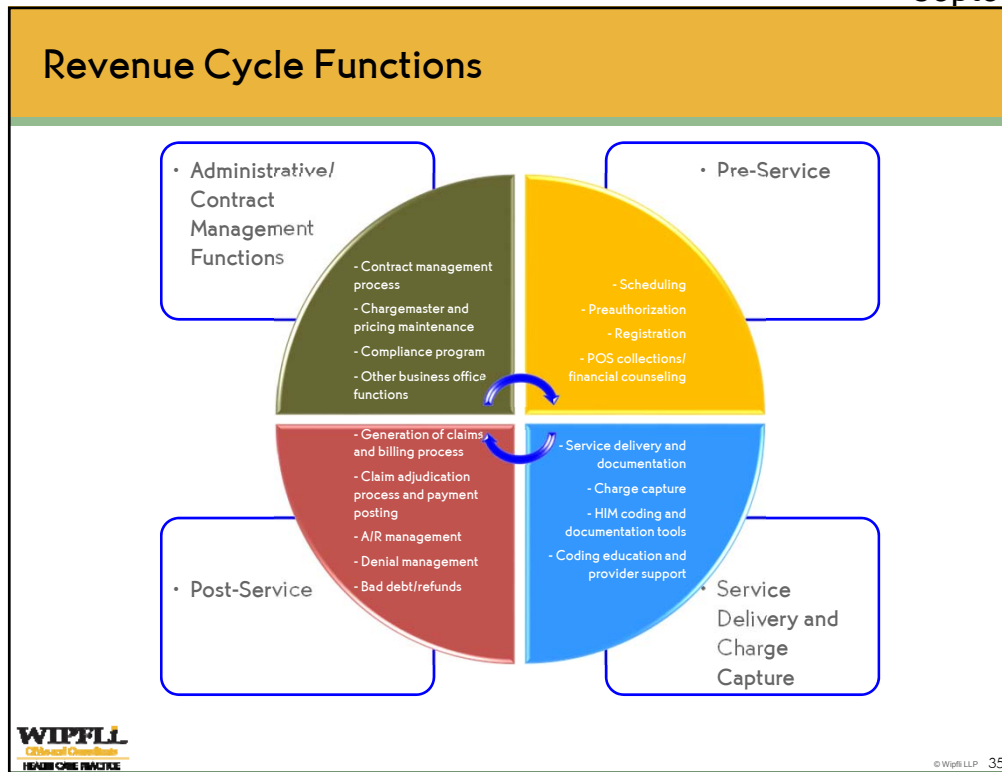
Septe

Revenue Cycle Functions

• Administrative/ Contract Management Functions

- Contract management process
- Chargemaster and pricing maintenance
- Compliance program
- Other business office functions

• Pre-Service

- Scheduling
- Preauthorization
- Registration
- POS collections/ financial counseling

- Generation of claims and billing process
- Claim adjudication process and payment posting
- A/R management
- Denial management
- Bad debt/refunds

• Post-Service

- Service delivery and documentation
- Charge capture
- HIM coding and documentation tools
- Coding education and provider support

• Service Delivery and Charge Capture

WIPFLI
CPAs and Consultants
HEALTH CARE PRACTICE

© Wipfli LLP 35